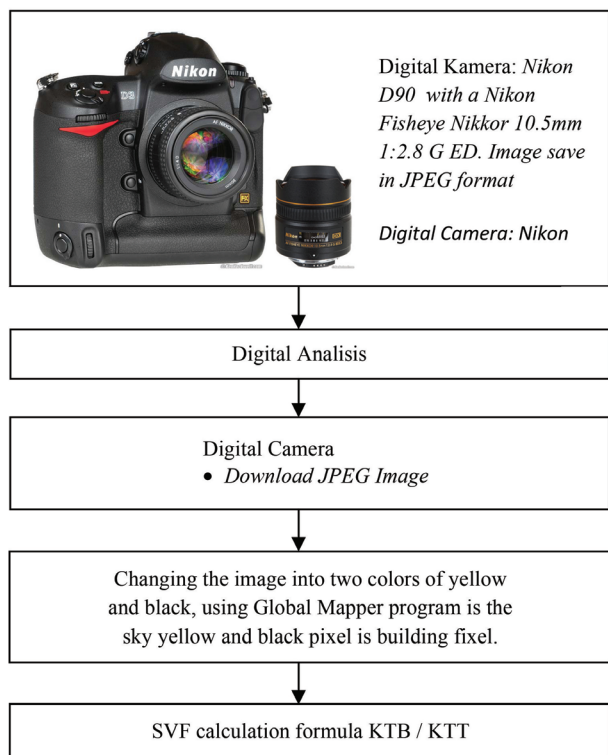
Nikon

D3

Digital Kamera: *Nikon D90 with a Nikon Fisheye Nikkor 10.5mm 1:2.8 G ED. Image save in JPEG format*

*Digital Camera: Nikon*

Digital Analisis

Digital Camera
• *Download JPEG Image*

Changing the image into two colors of yellow and black, using Global Mapper program is the sky yellow and black pixel is building fixel.

SVF calculation formula KTB / KTT